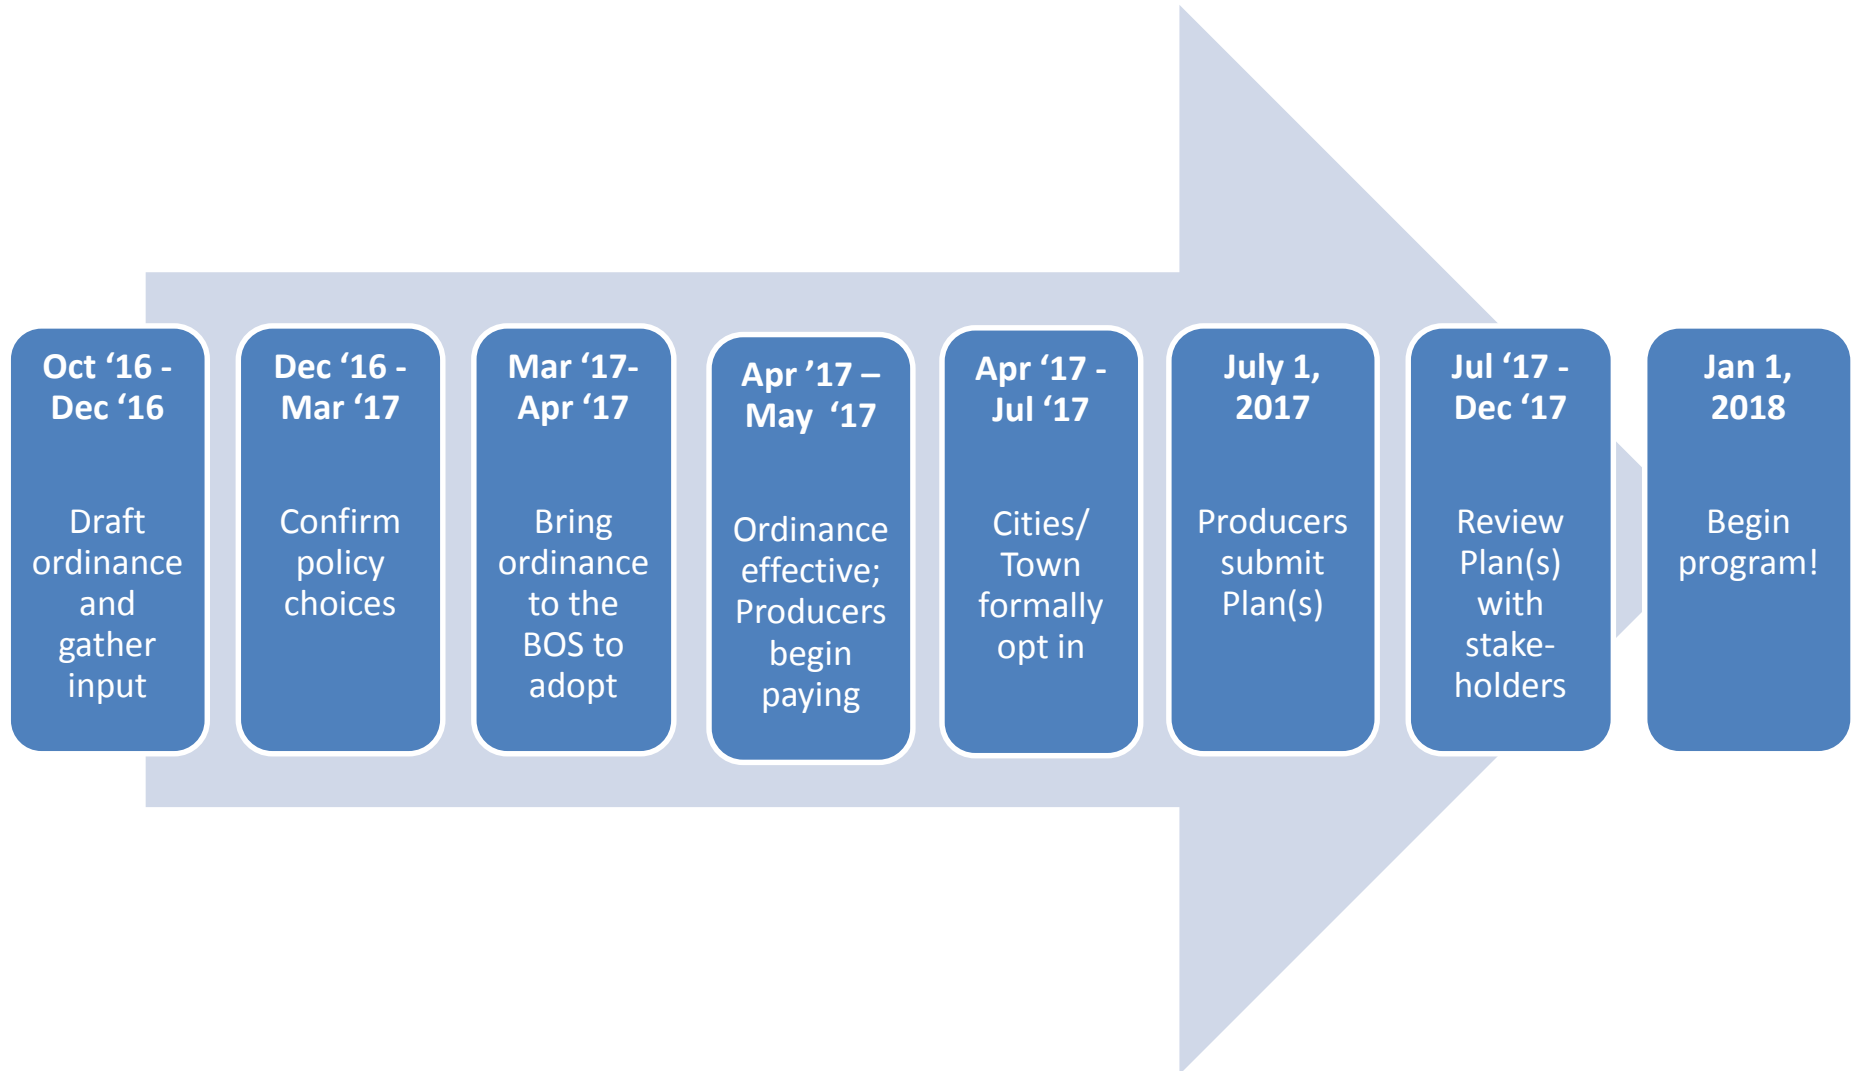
Oct ‘16 - Dec ‘16

Draft ordinance and gather input

Dec ‘16 - Mar ‘17

Confirm policy choices

Mar ‘17- Apr ‘17

Bring ordinance to the BOS to adopt

Apr ’17 – May ‘17

Ordinance effective; Producers begin paying

Apr ‘17 - Jul ‘17

Cities/ Town formally opt in

July 1, 2017

Producers submit Plan(s)

Jul ‘17 - Dec ‘17

Review Plan(s) with stakeholders

Jan 1, 2018

Begin program!